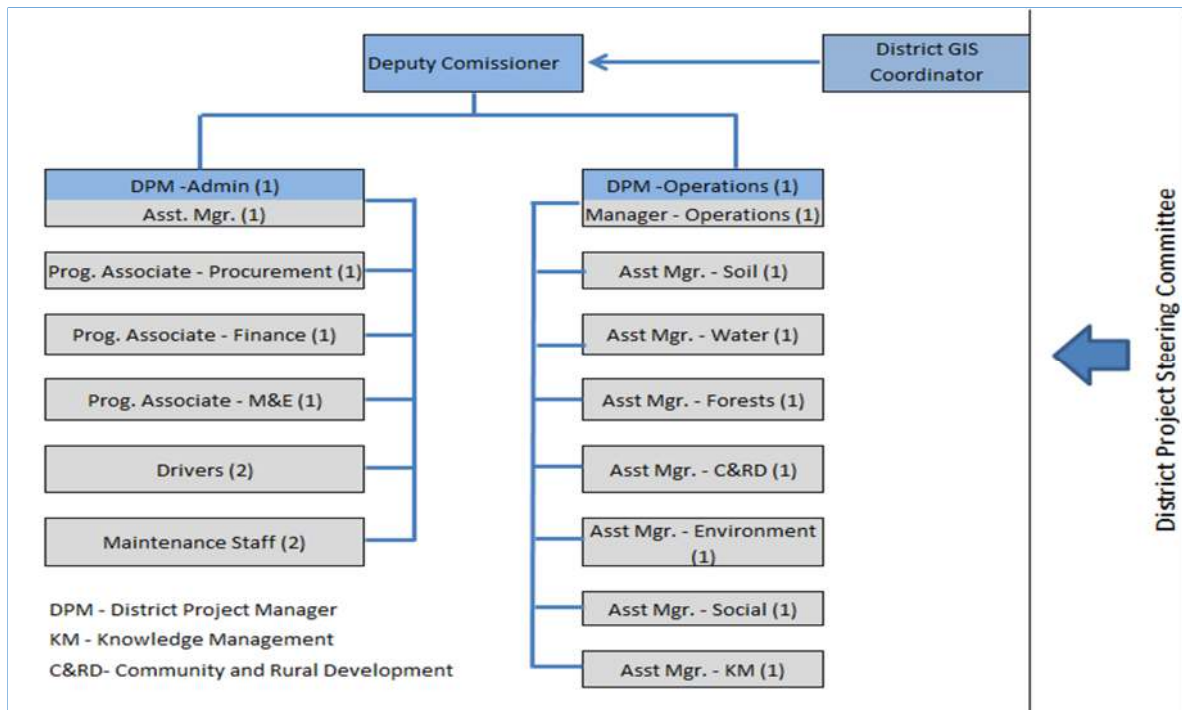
Deputy Comissioner

District GIS Coordinator

DPM -Admin (1)
Asst. Mgr. (1)

Prog. Associate - Procurement (1)

Prog. Associate - Finance (1)

Prog. Associate - M&E (1)

Drivers (2)

Maintenance Staff (2)

DPM -Operations (1)
Manager - Operations (1)

Asst Mgr. - Soil (1)

Asst Mgr. - Water (1)

Asst Mgr. - Forests (1)

Asst Mgr. - C&RD (1)

Asst Mgr. - Environment (1)

Asst Mgr. - Social (1)

Asst Mgr. - KM (1)

DPM - District Project Manager
KM - Knowledge Management
C&RD- Community and Rural Development

District Project Steering Committee